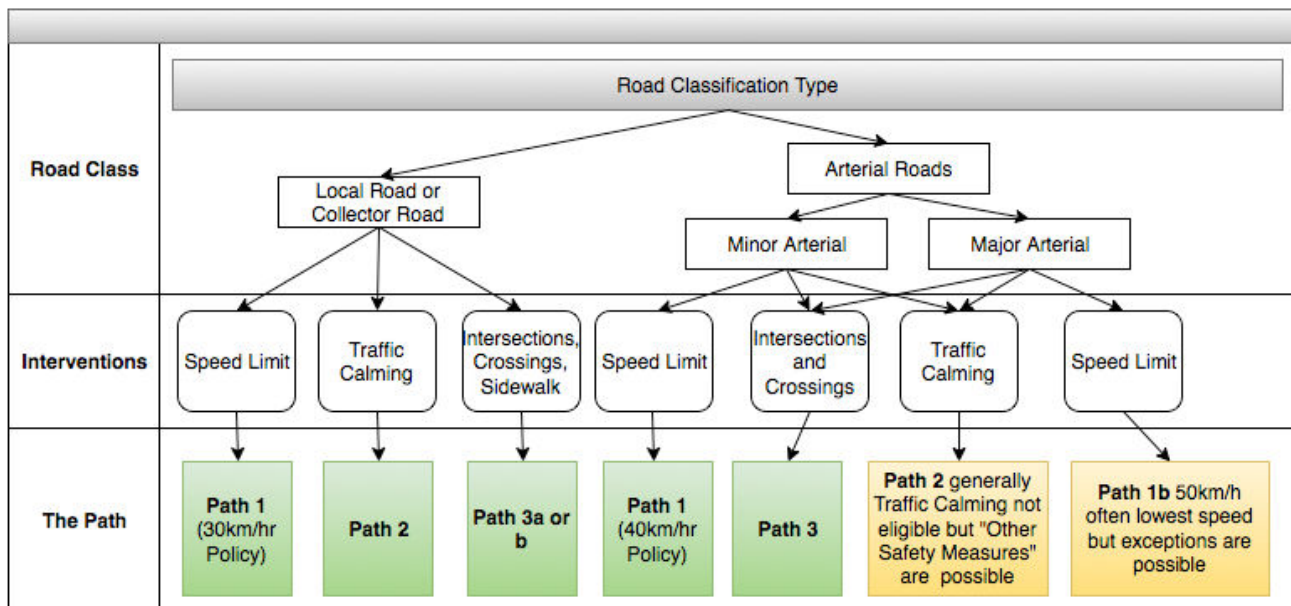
Road Classification Type

Road Class

Local Road or Collector Road

Arterial Roads

Minor Arterial

Major Arterial

Interventions

Speed Limit

Traffic Calming

Intersections, Crossings, Sidewalk

Speed Limit

Intersections and Crossings

Traffic Calming

Speed Limit

The Path

**Path 1** (30km/hr Policy)

**Path 2**

**Path 3a or b**

**Path 1** (40km/hr Policy)

**Path 3**

**Path 2** generally Traffic Calming not eligible but "Other Safety Measures" are possible

**Path 1b** 50km/h often lowest speed but exceptions are possible